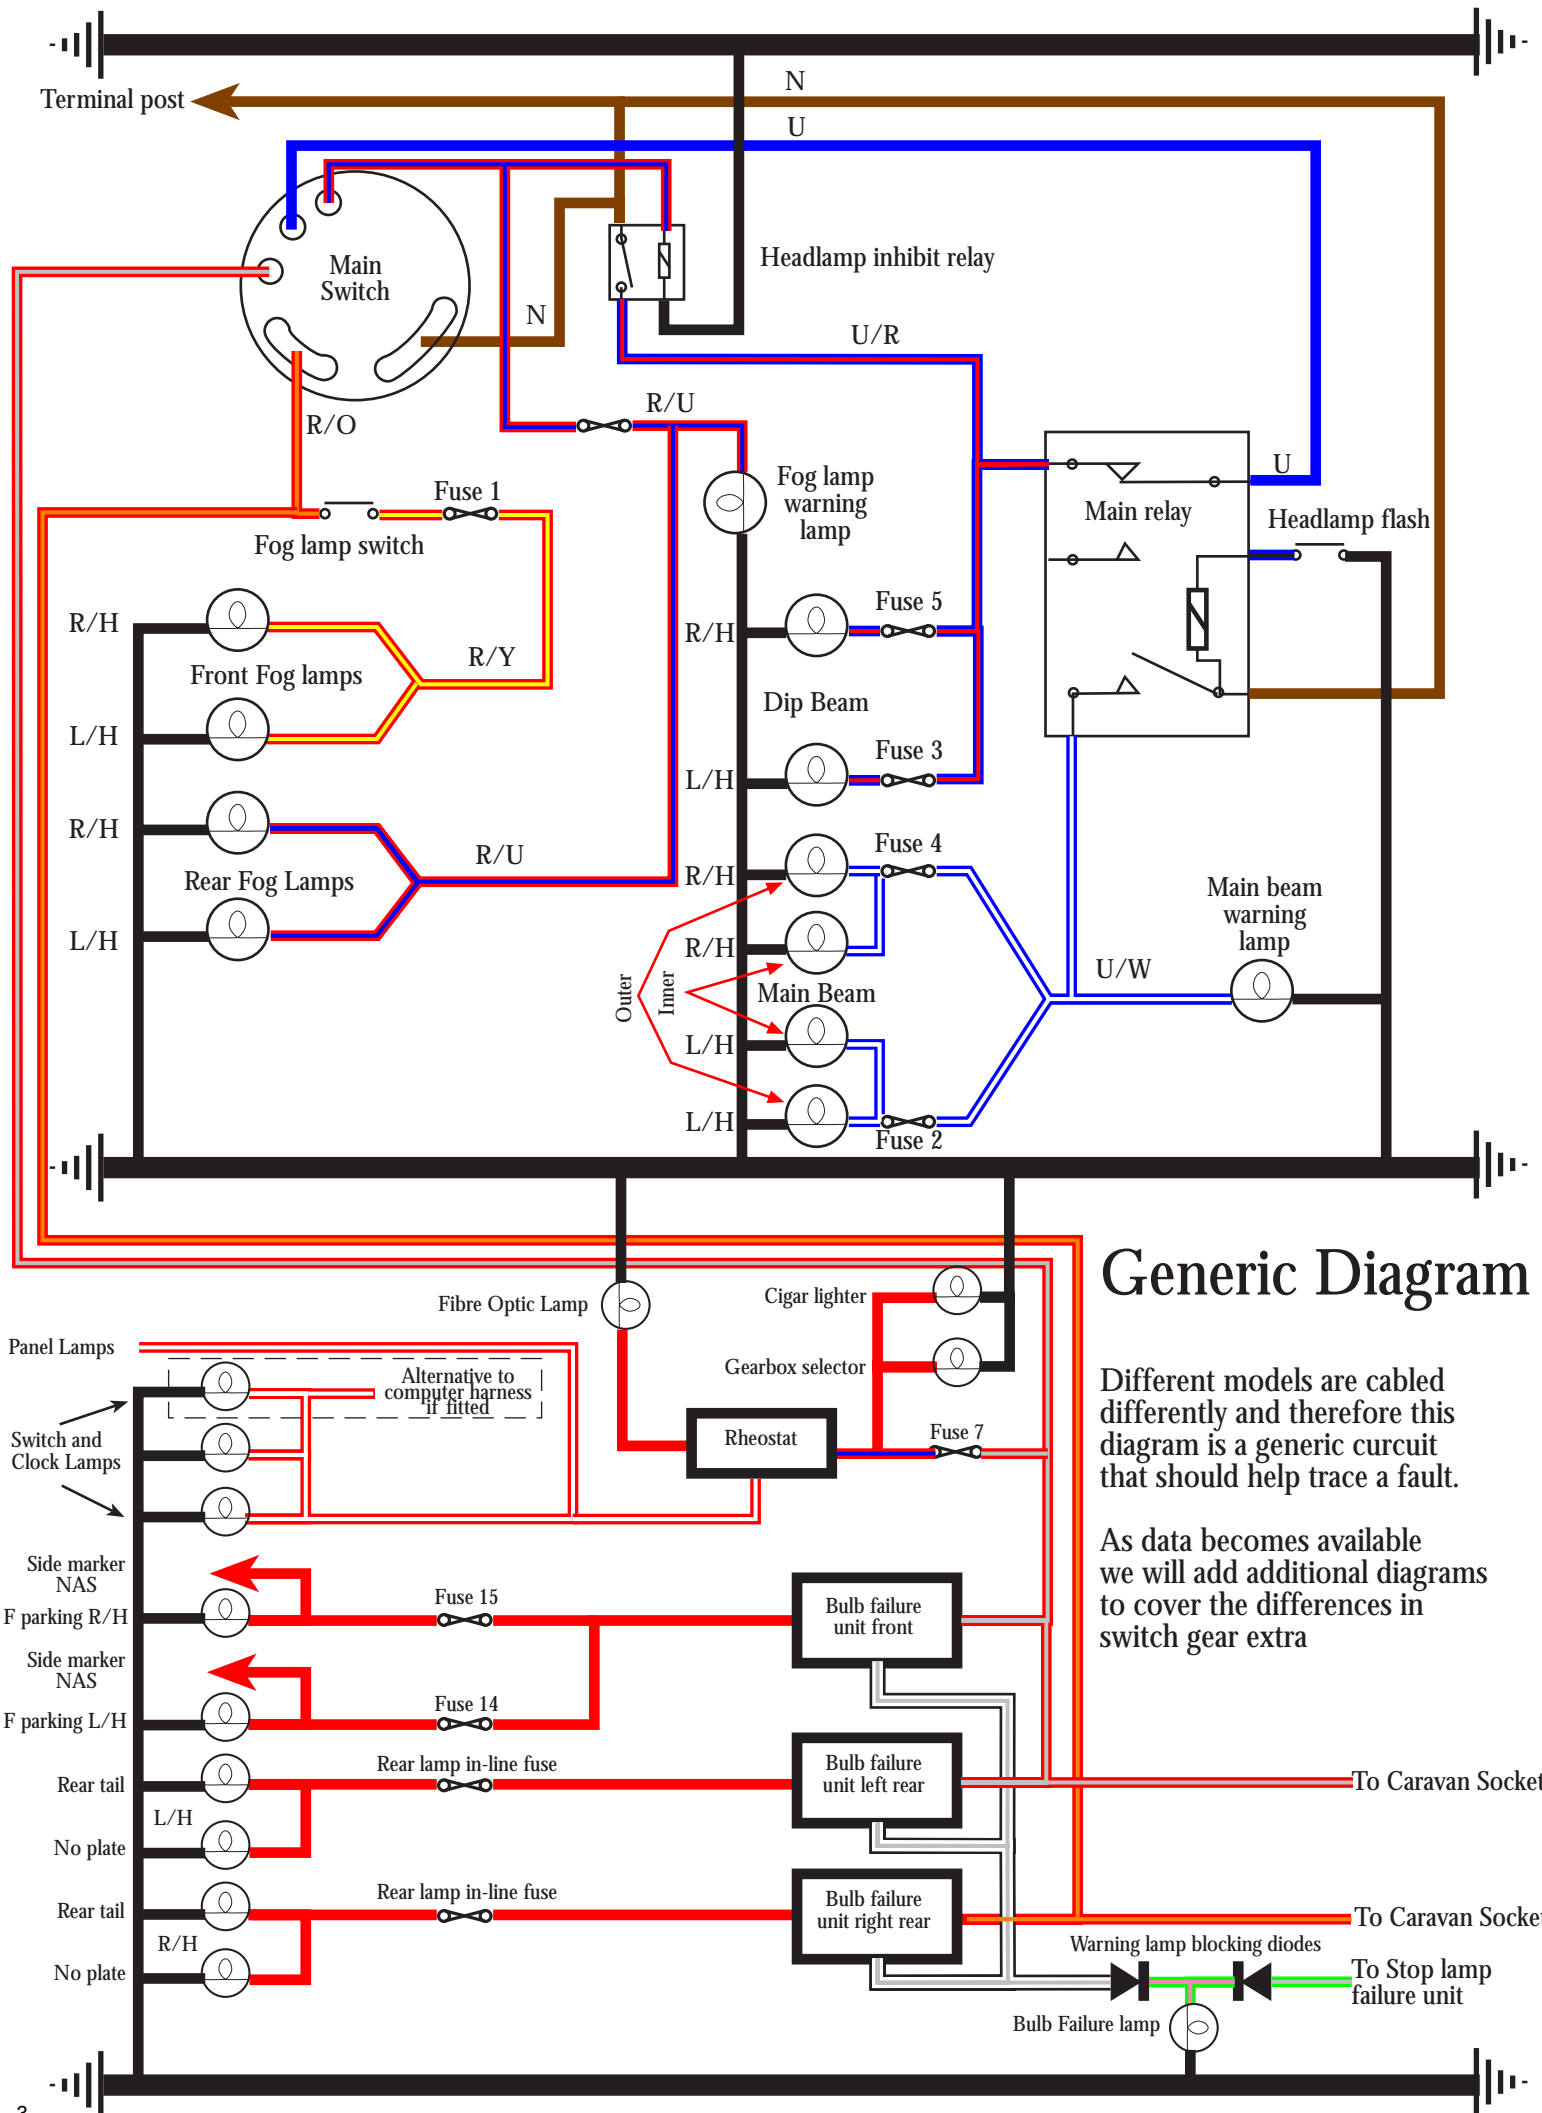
Terminal post

N

U

Main Switch

N

Headlamp inhibit relay

U/R

R/O

R/U

Fuse 1

Fog lamp switch

Fog lamp warning lamp

Main relay

U

Headlamp flash

R/H

Front Fog lamps

R/Y

L/H

R/H

Fuse 5

Dip Beam

L/H

Fuse 3

R/H

Rear Fog Lamps

R/U

L/H

R/H

Fuse 4

R/H

Outer

Inner

Main Beam

L/H

L/H

Fuse 2

Main beam warning lamp

U/W

Generic Diagram

Fibre Optic Lamp

Cigar lighter

Panel Lamps

Gearbox selector

Alternative to computer harness if fitted

Switch and Clock Lamps

Rheostat

Fuse 7

Different models are cabled differently and therefore this diagram is a generic curcuit that should help trace a fault.

As data becomes available we will add additional diagrams to cover the differences in switch gear extra

Side marker NAS

F parking R/H

Fuse 15

Bulb failure unit front

Side marker NAS

F parking L/H

Fuse 14

Rear tail

Rear lamp in-line fuse

Bulb failure unit left rear

To Caravan Socket

L/H

No plate

Rear tail

Rear lamp in-line fuse

Bulb failure unit right rear

To Caravan Socket

R/H

Warning lamp blocking diodes

No plate

To Stop lamp failure unit

Bulb Failure lamp